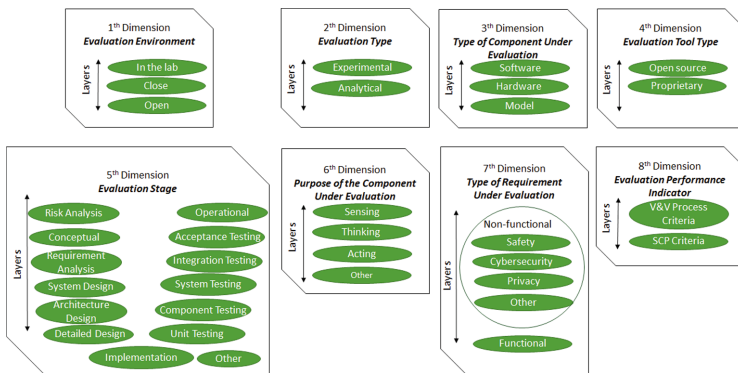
1th Dimension
*Evaluation Environment*
Layers
In the lab
Close
Open

2th Dimension
*Evaluation Type*
Layers
Experimental
Analytical

3th Dimension
*Type of Component Under Evaluation*
Layers
Software
Hardware
Model

4th Dimension
*Evaluation Tool Type*
Layers
Open source
Proprietary

5th Dimension
*Evaluation Stage*
Layers
Risk Analysis
Conceptual
Requirement Analysis
System Design
Architecture Design
Detailed Design
Operational
Acceptance Testing
Integration Testing
System Testing
Component Testing
Unit Testing
Implementation
Other

6th Dimension
*Purpose of the Component Under Evaluation*
Layers
Sensing
Thinking
Acting
Other

7th Dimension
*Type of Requirement Under Evaluation*
Layers
Non-functional
Safety
Cybersecurity
Privacy
Other
Functional

8th Dimension
*Evaluation Performance Indicator*
Layers
V&V Process Criteria
SCP Criteria